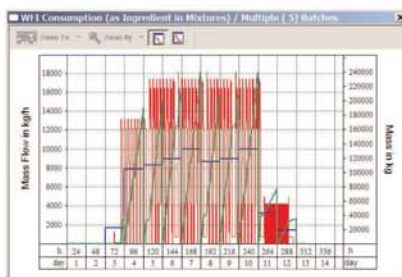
WFI Consumption (as Ingredient in Mixtures) / Multiple (5) Batches

Zoom To Zoom By

Mass Flow in kg/h

Mass in kg

18000
16000
14000
12000
10000
8000
6000
4000
2000

240000
220000
200000
180000
160000
140000
120000
100000
80000
60000
40000
20000

| h | 24 | 48 | 72 | 96 | 120 | 144 | 168 | 192 | 216 | 240 | 264 | 288 | 312 | 336 | h |
|---|---|---|---|---|---|---|---|---|---|---|---|---|---|---|---|
| day | 1 | 2 | 3 | 4 | 5 | 6 | 7 | 8 | 9 | 10 | 11 | 12 | 13 | 14 | day |